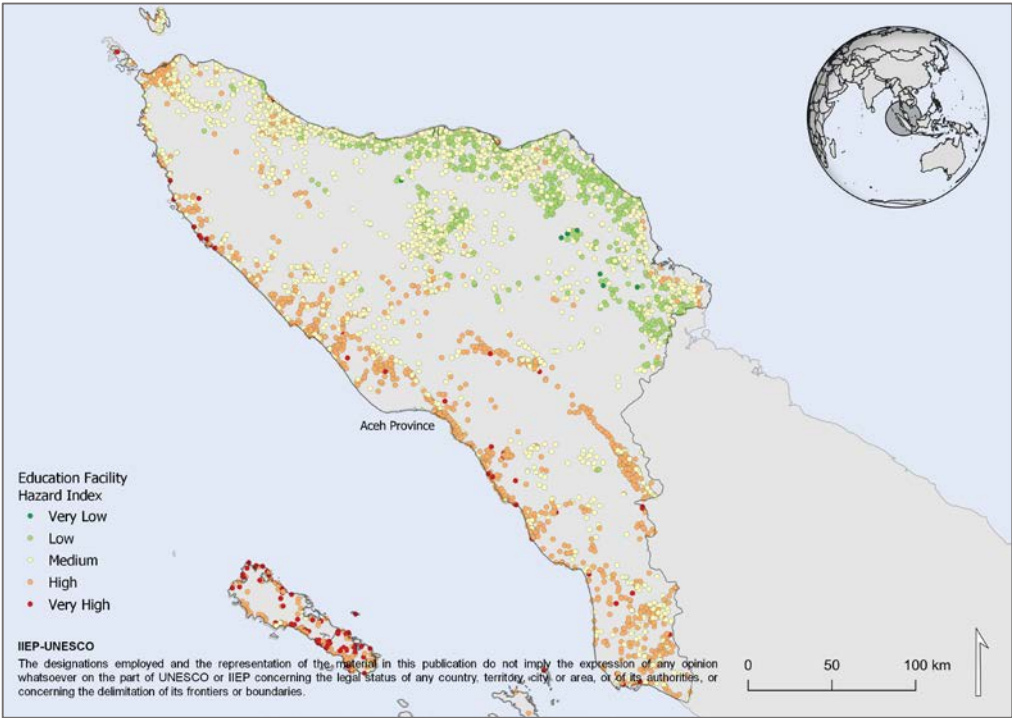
Aceh Province

Education Facility
Hazard Index
Very Low
Low
Medium
High
Very High

IIEP-UNESCO
The designations employed and the representation of the material in this publication do not imply the expression of any opinion whatsoever on the part of UNESCO or IIEP concerning the legal status of any country, territory, city or area, or of its authorities, or concerning the delimitation of its frontiers or boundaries.

0 50 100 km